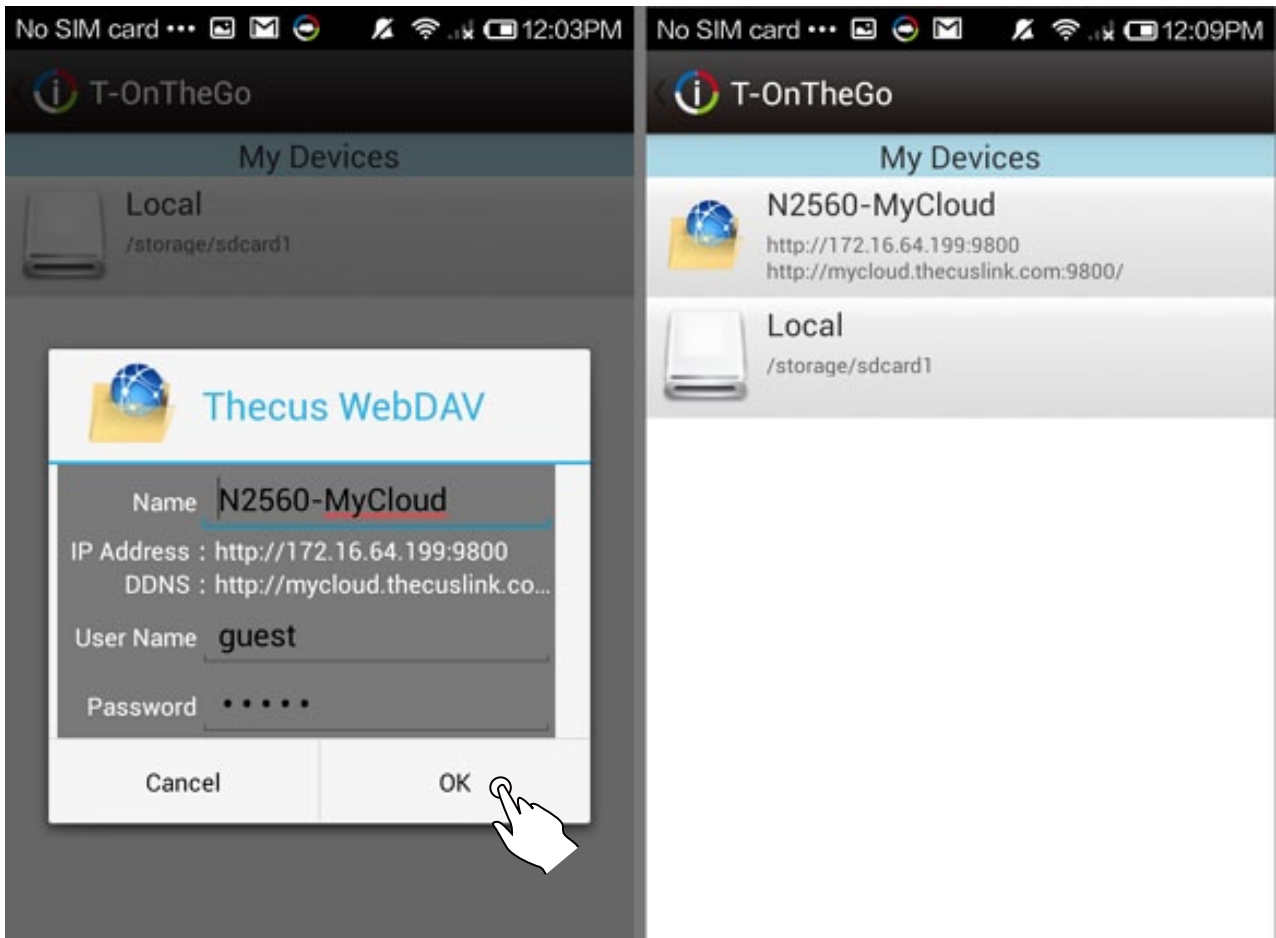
No SIM card ••• 12:03PM

T-OnTheGo

My Devices

Local
/storage/sdcard1

Thecus WebDAV

Name N2560-MyCloud
IP Address : http://172.16.64.199:9800
DDNS : http://mycloud.thecuslink.co...
User Name guest
Password •••••

Cancel
OK

No SIM card ••• 12:09PM

T-OnTheGo

My Devices

N2560-MyCloud
http://172.16.64.199:9800
http://mycloud.thecuslink.com:9800/

Local
/storage/sdcard1